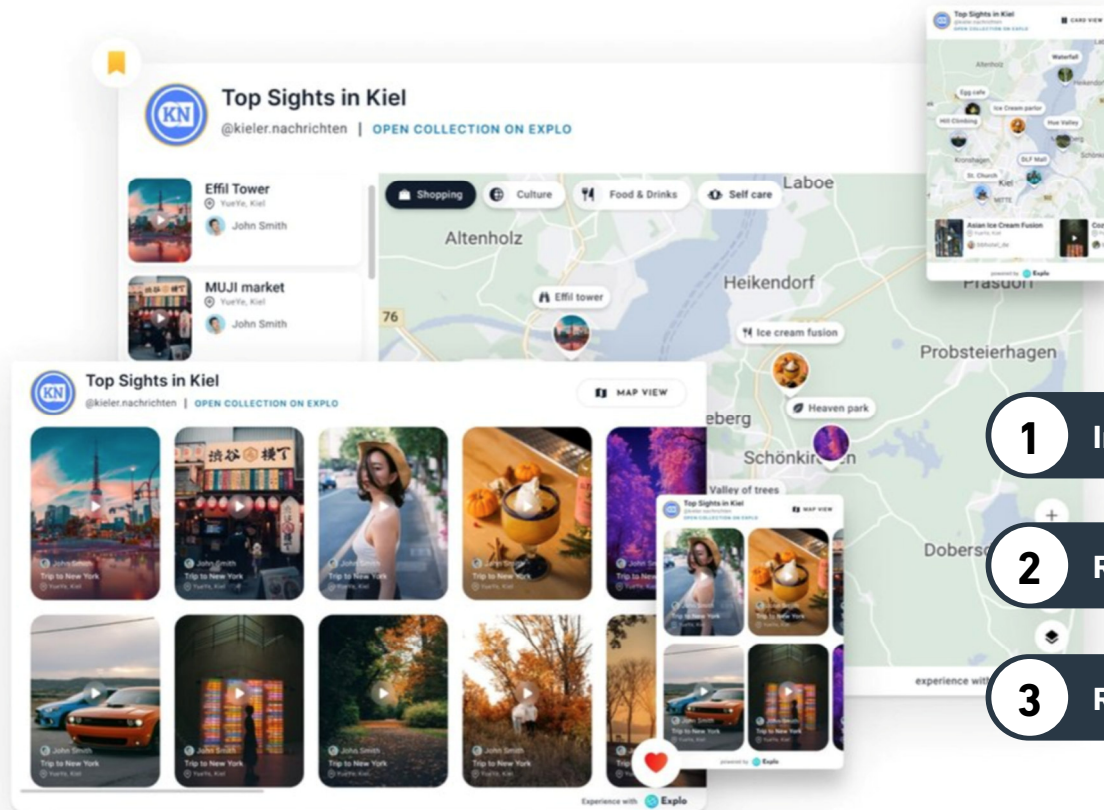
Top Sights in Kiel
@kieler.nachrichten | OPEN COLLECTION ON EXPLO

Effil Tower
YueYe, Kiel
John Smith

MUJI market
YueYe, Kiel
John Smith

Shopping
Culture
Food & Drinks
Self care

Laboe
Altenholz
Heikendorf
Effil tower
76
Ice cream fusion
Probsteierhagen
Heaven park
Schönkirchen
Valley of trees
Dobers
experience with

Top Sights in Kiel
@kieler.nachrichten | OPEN COLLECTION ON EXPLO
MAP VIEW

John Smith
Trip to New York
YueYe, Kiel

John Smith
Trip to New York
YueYe, Kiel

John Smith
Trip to New York
YueYe, Kiel

John Smith
Trip to New York
YueYe, Kiel

Trip to New

John Smith
Trip to New York
YueYe, Kiel

John Smith
Trip to New York
YueYe, Kiel

John Smith
Trip to New York
YueYe, Kiel

John Smith
Trip to New York
YueYe, Kiel

Experience with Explo

Top Sights in Kiel
MAP VIEW
Trip to New York
Trip to New York
powered by Explo

Top Sights in Kiel
CARD VIEW
Waterfall
Egg cafe
Ice Cream parlor
Hill Climbing
Hue Valley
DLF Mall
St. Church
Kiel
Asian Ice Cream Fusion
powered by Explo
Prasdorf

1 I
2 R
3 R